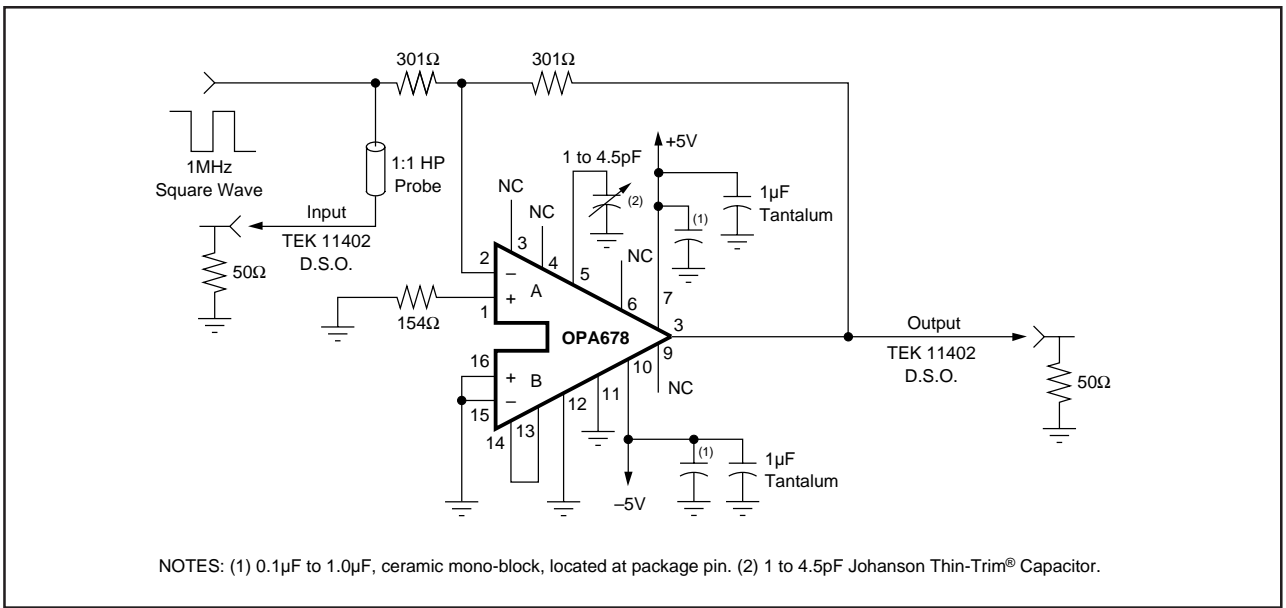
301Ω
301Ω
1MHz
Square Wave
1:1 HP
Probe
Input
TEK 11402
D.S.O.
50Ω
1 to 4.5pF
+5V
NC
NC
(2)
(1)
1μF
Tantalum
NC
2
3
4
5
–
A
+
6
7
1
154Ω
OPA678
3
Output
TEK 11402
D.S.O.
50Ω
16
+
B
–
15
14
13
12
11
10
9
NC
(1)
1μF
Tantalum
–5V

NOTES: (1) 0.1μF to 1.0μF, ceramic mono-block, located at package pin. (2) 1 to 4.5pF Johanson Thin-Trim® Capacitor.